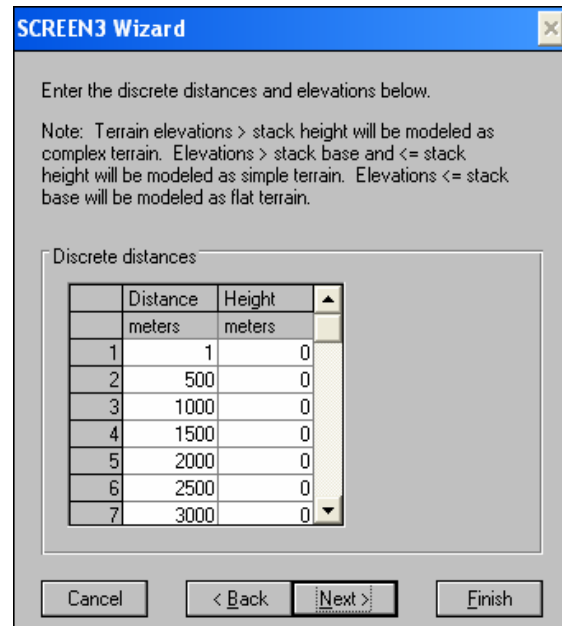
SCREEN3 Wizard

Enter the discrete distances and elevations below.

Note: Terrain elevations > stack height will be modeled as complex terrain. Elevations > stack base and <= stack height will be modeled as simple terrain. Elevations <= stack base will be modeled as flat terrain.

Discrete distances

| | Distance | Height |
|---|---|---|
| | meters | meters |
| 1 | 1 | 0 |
| 2 | 500 | 0 |
| 3 | 1000 | 0 |
| 4 | 1500 | 0 |
| 5 | 2000 | 0 |
| 6 | 2500 | 0 |
| 7 | 3000 | 0 |

Cancel
< Back
Next >
Finish